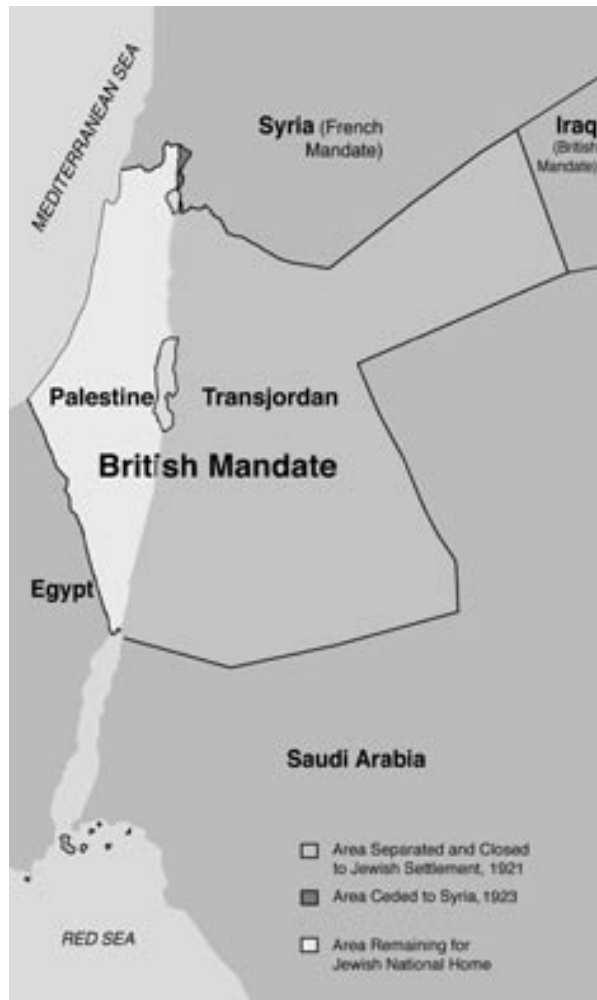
MEDITERRANEAN SEA

Syria (French Mandate)

Iraq (British Mandate)

Palestine

Transjordan

British Mandate

Egypt

Saudi Arabia

RED SEA

Area Separated and Closed to Jewish Settlement, 1921

Area Ceded to Syria, 1923

Area Remaining for Jewish National Home